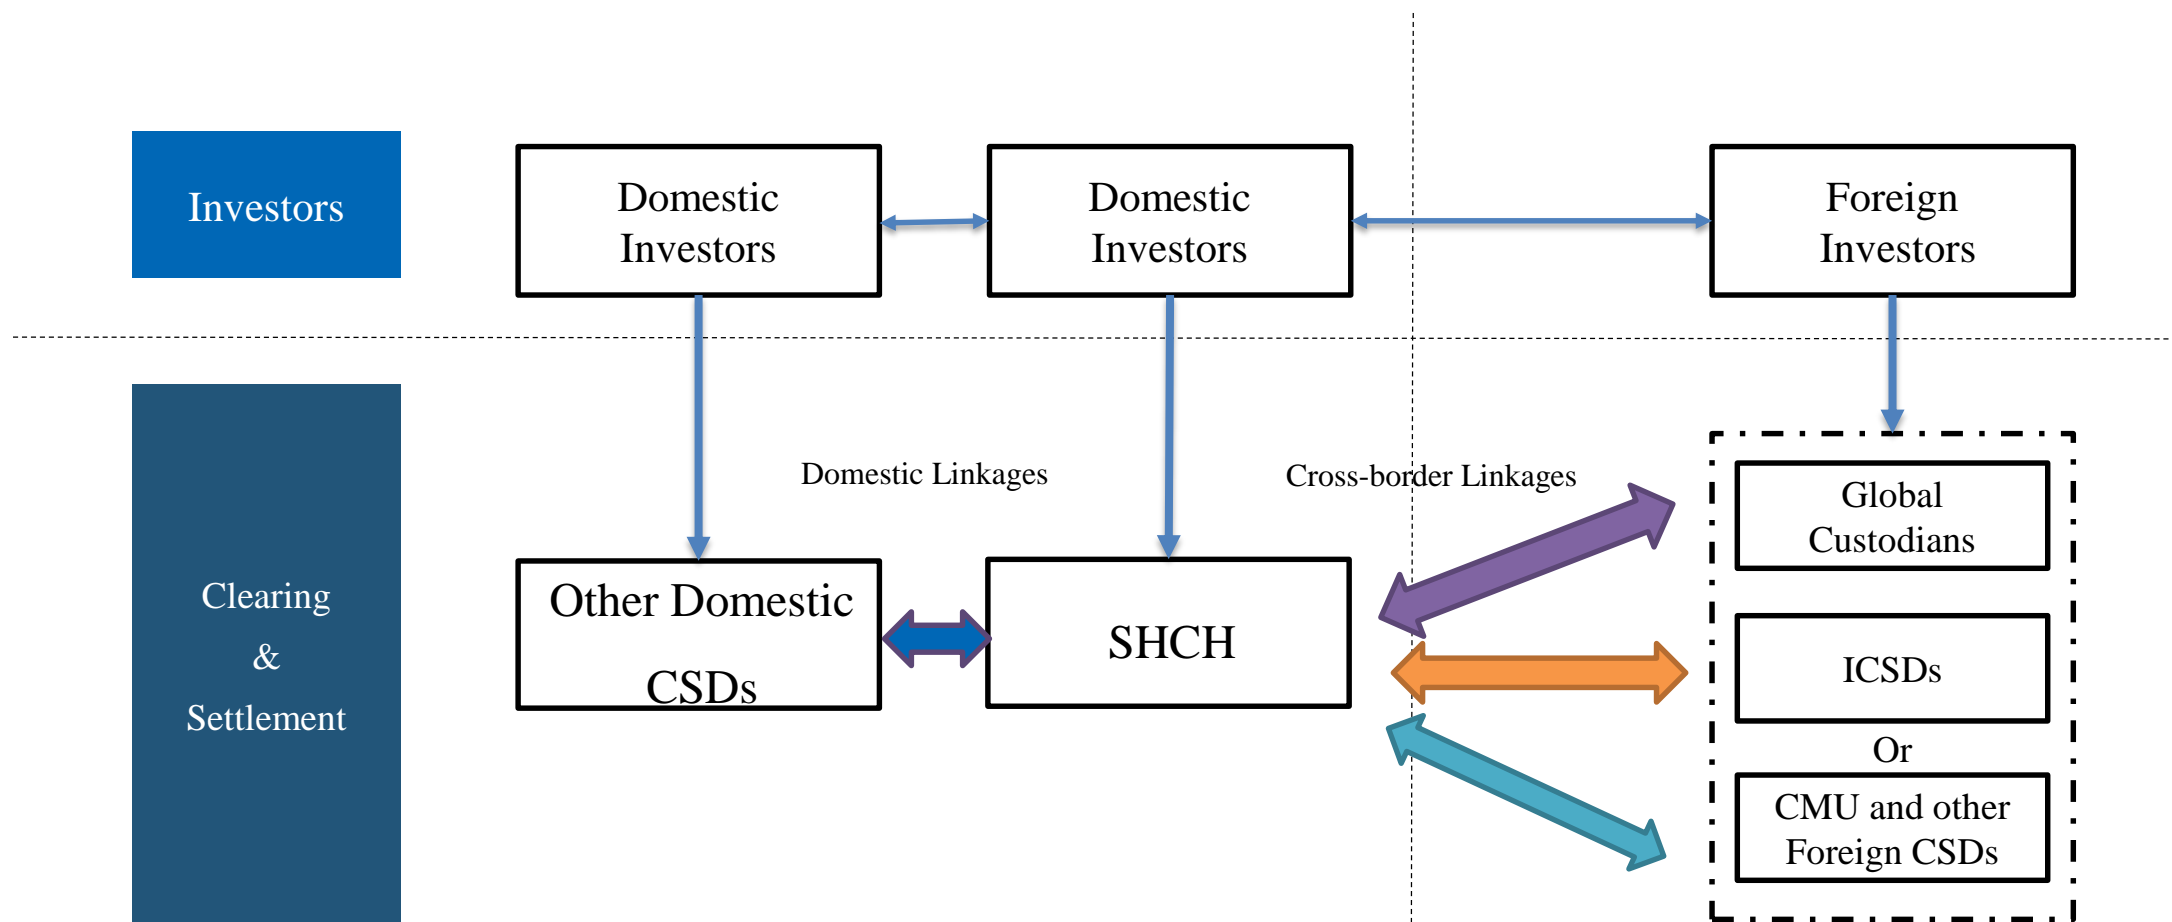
Investors

Domestic Investors

Domestic Investors

Foreign Investors

Clearing & Settlement

Domestic Linkages

Cross-border Linkages

Global Custodians

Other Domestic CSDs

SHCH

ICSDs

Or

CMU and other Foreign CSDs